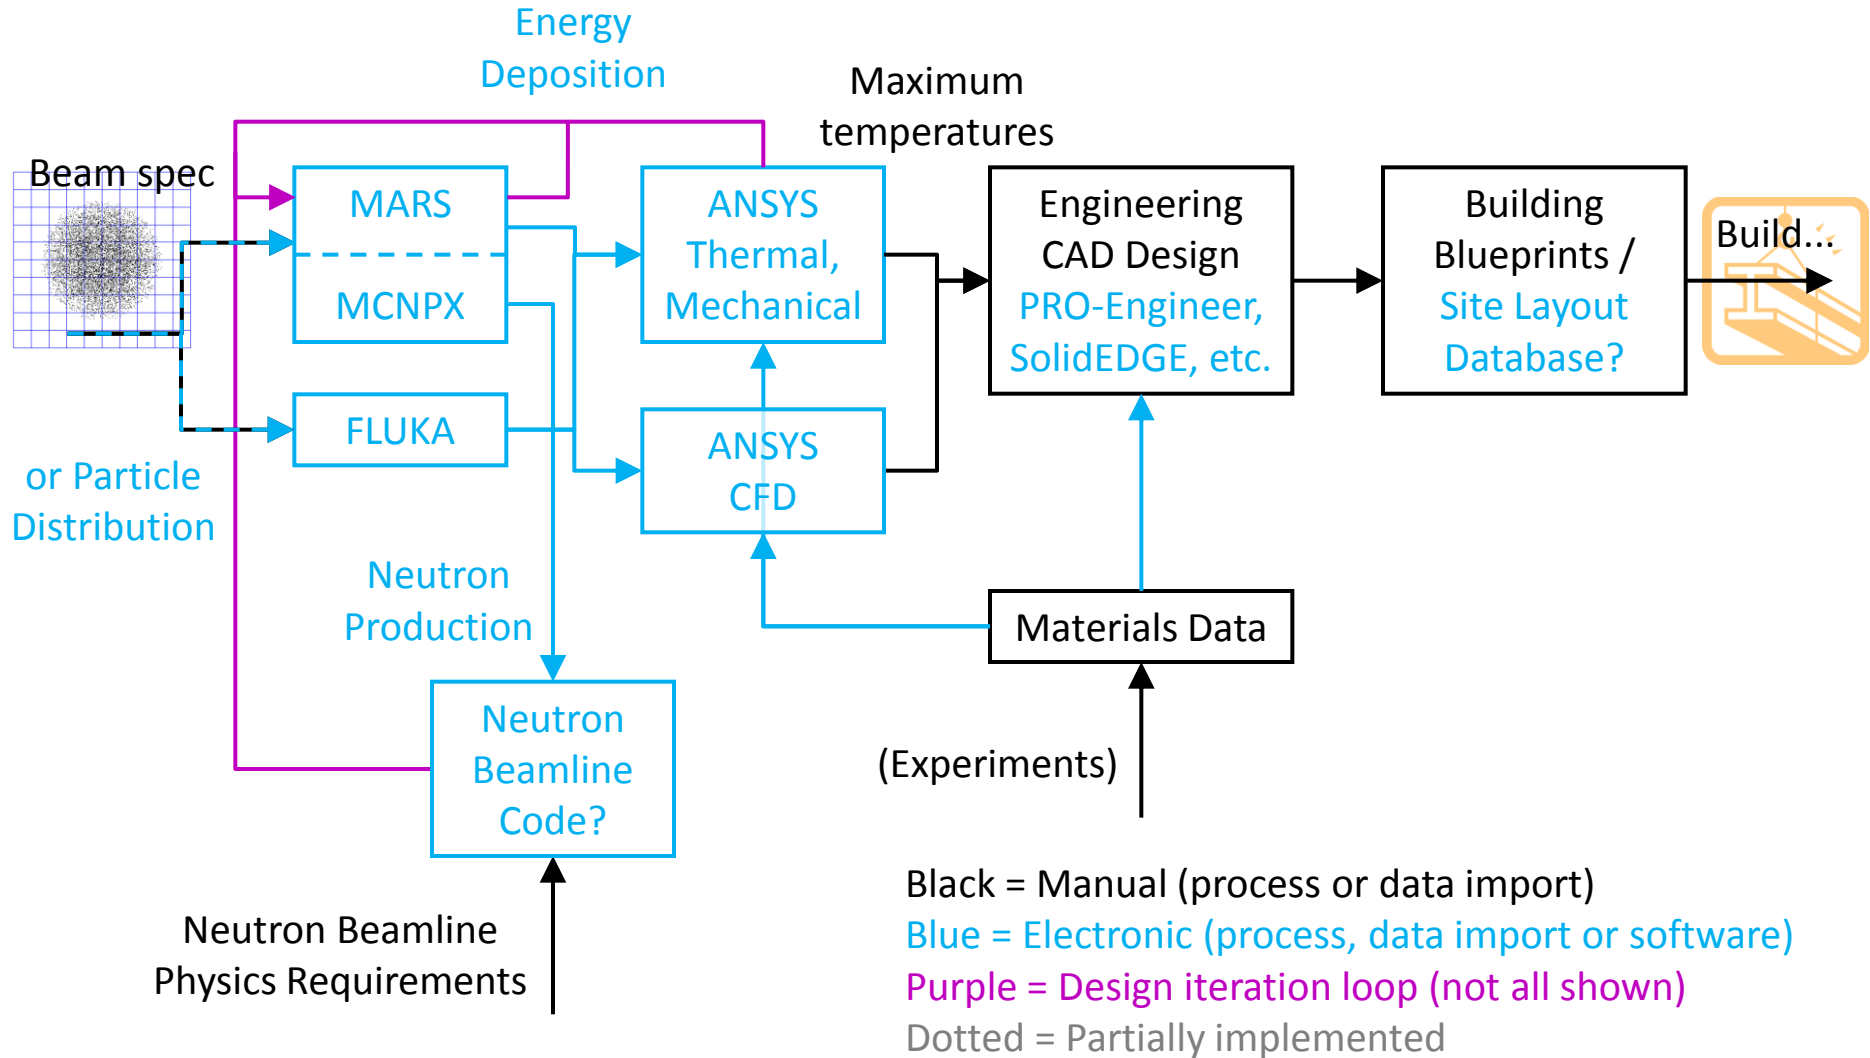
Energy Deposition

Maximum temperatures

Beam spec

MARS

MCNPX

FLUKA

ANSYS Thermal, Mechanical

ANSYS CFD

Engineering CAD Design PRO-Engineer, SolidEDGE, etc.

Building Blueprints / Site Layout Database?

Build...

or Particle Distribution

Neutron Production

Materials Data

Neutron Beamline Code?

(Experiments)

Neutron Beamline Physics Requirements

Black = Manual (process or data import)
Blue = Electronic (process, data import or software)
Purple = Design iteration loop (not all shown)
Dotted = Partially implemented